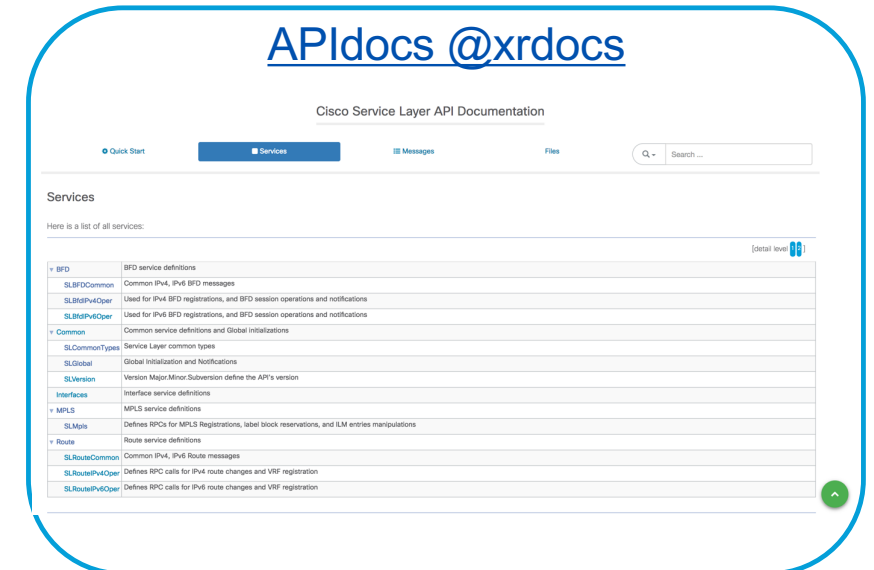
APIdocs @xrdocs

Cisco Service Layer API Documentation

Quick Start | Services | Messages | Files | Search ...

Services

Here is a list of all services:

[detail level 1 2]

| | |
|---|---|
| ▾ BFD | BFD service definitions |
| SLBFDCommon | Common IPv4, IPv6 BFD messages |
| SLBfdIPv4Oper | Used for IPv4 BFD registrations, and BFD session operations and notifications |
| SLBfdIPv6Oper | Used for IPv6 BFD registrations, and BFD session operations and notifications |
| ▾ Common | Common service definitions and Global initializations |
| SLCommonTypes | Service Layer common types |
| SLGlobal | Global Initialization and Notifications |
| SLVersion | Version Major.Minor.Subversion define the API's version |
| Interfaces | Interface service definitions |
| ▾ MPLS | MPLS service definitions |
| SLMpls | Defines RPCs for MPLS Registrations, label block reservations, and ILM entries manipulations |
| ▾ Route | Route service definitions |
| SLRouteCommon | Common IPv4, IPv6 Route messages |
| SLRouteIPv4Oper | Defines RPC calls for IPv4 route changes and VRF registration |
| SLRouteIPv6Oper | Defines RPC calls for IPv6 route changes and VRF registration |